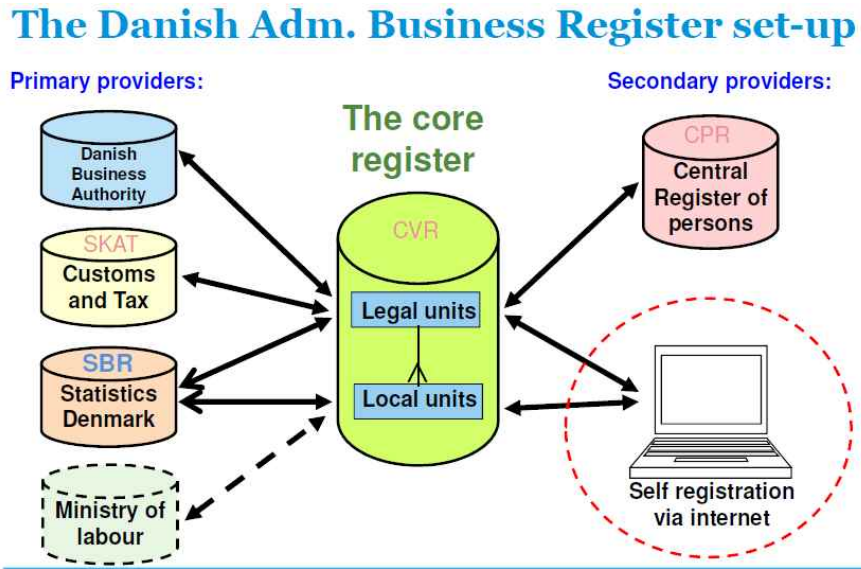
The Danish Adm. Business Register set-up

Primary providers:

Danish Business Authority

SKAT
Customs and Tax

SBR
Statistics Denmark

Ministry of labour

The core register

CVR

Legal units

Local units

Secondary providers:

CPR
Central Register of persons

Self registration via internet